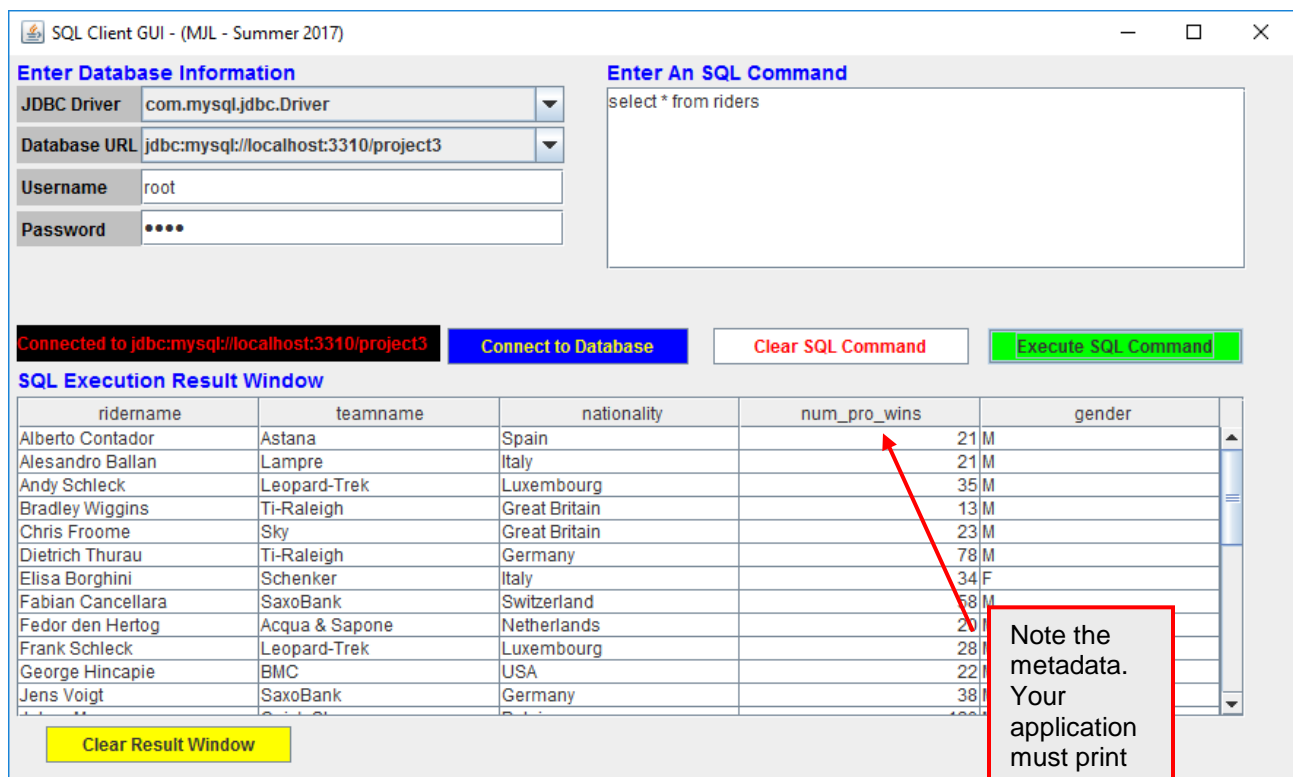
SQL Client GUI - (MJL - Summer 2017)

Enter Database Information

JDBC Driver com.mysql.jdbc.Driver

Database URL jdbc:mysql://localhost:3310/project3

Username root

Password ••••

Enter An SQL Command

select * from riders

Connected to jdbc:mysql://localhost:3310/project3

Connect to Database

Clear SQL Command

Execute SQL Command

SQL Execution Result Window

| ridername | teamname | nationality | num_pro_wins | gender |
|---|---|---|---|---|
| Alberto Contador | Astana | Spain | 21 | M |
| Alesandro Ballan | Lampre | Italy | 21 | M |
| Andy Schleck | Leopard-Trek | Luxembourg | 35 | M |
| Bradley Wiggins | Ti-Raleigh | Great Britain | 13 | M |
| Chris Froome | Sky | Great Britain | 23 | M |
| Dietrich Thurau | Ti-Raleigh | Germany | 78 | M |
| Elisa Borghini | Schenker | Italy | 34 | F |
| Fabian Cancellara | SaxoBank | Switzerland | 58 | M |
| Fedor den Hertog | Acqua & Sapone | Netherlands | 2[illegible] | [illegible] |
| Frank Schleck | Leopard-Trek | Luxembourg | 28 | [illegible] |
| George Hincapie | BMC | USA | 22 | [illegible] |
| Jens Voigt | SaxoBank | Germany | 38 | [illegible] |

Note the metadata. Your application must print

Clear Result Window